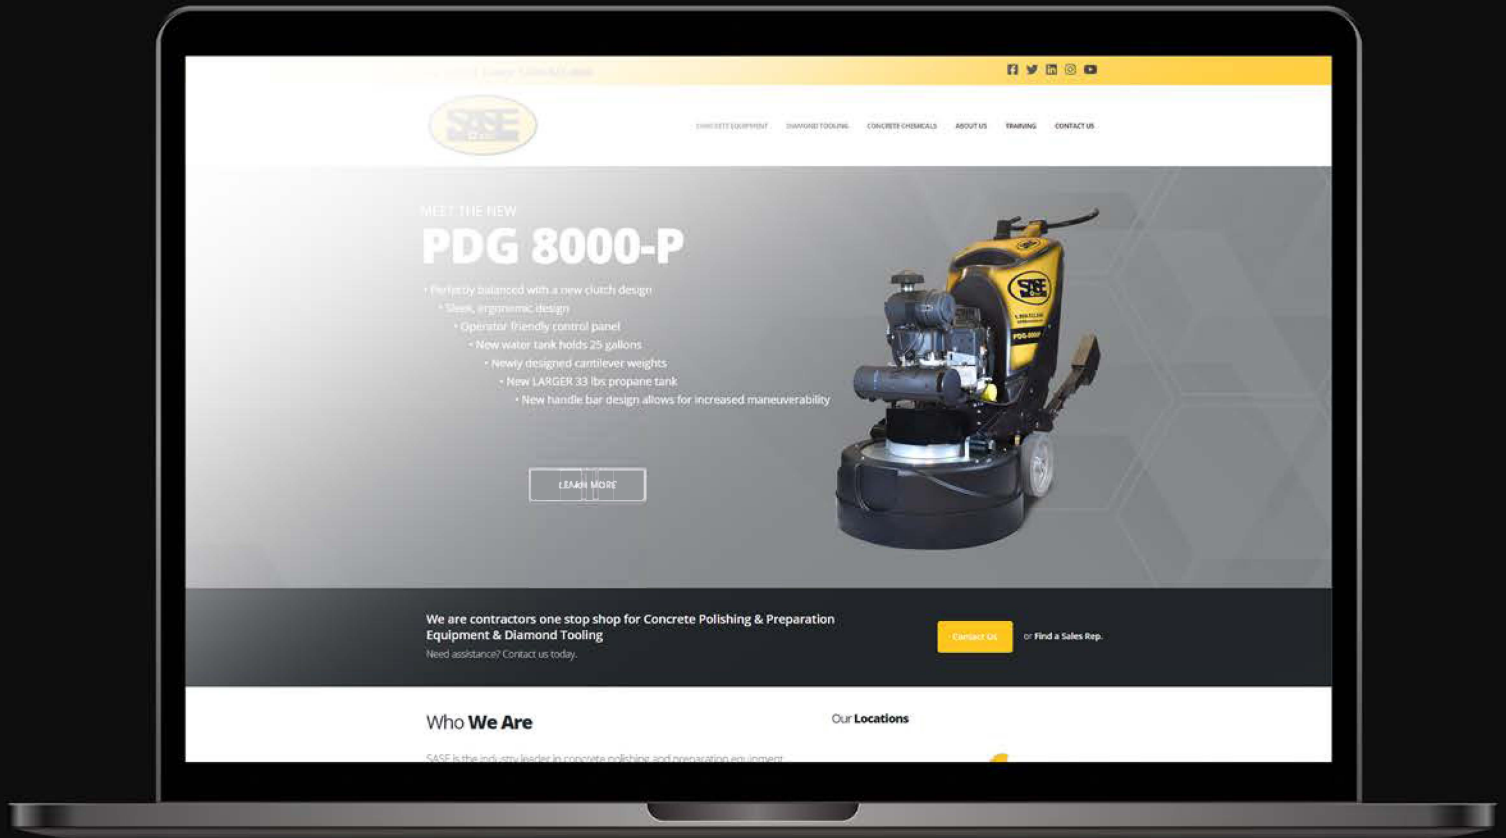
SASE

CONCRETE EQUIPMENT DIAMOND TOOLING CONCRETE CHEMICALS ABOUT US TRAINING CONTACT US

MEET THE NEW

PDG 8000-P

• Perfectly balanced with a new clutch design
• Sleek, ergonomic design
• Operator friendly control panel
• New water tank holds 25 gallons
• Newly designed cantilever weights
• New LARGER 33 lbs propane tank
• New handle bar design allows for increased maneuverability

LEARN MORE

SASE

PDG 8000P

We are contractors one stop shop for Concrete Polishing & Preparation Equipment & Diamond Tooling

Need assistance? Contact us today.

Contact Us

or Find a Sales Rep.

Who We Are

Our Locations

SASE is the industry leader in concrete polishing and preparation equipment